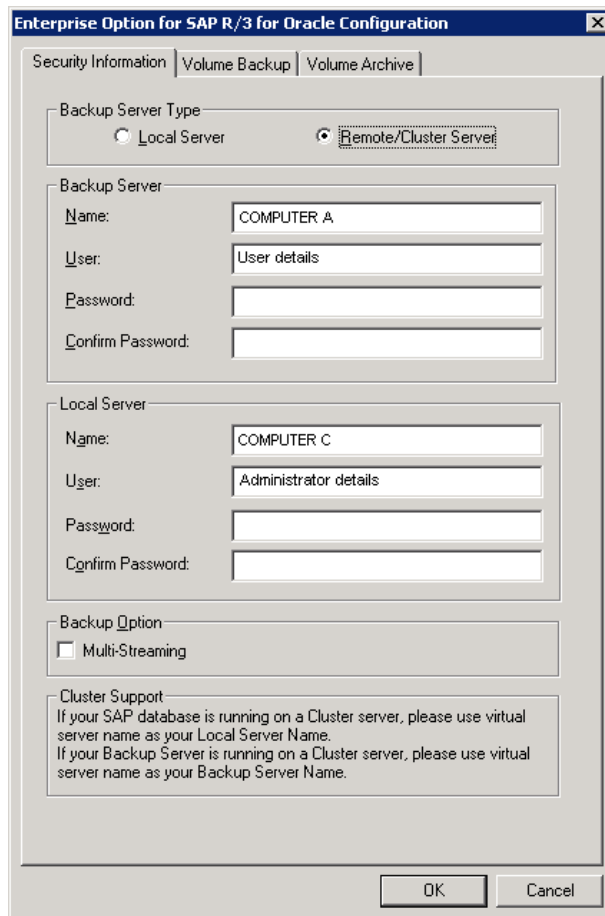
Enterprise Option for SAP R/3 for Oracle Configuration

Security Information | Volume Backup | Volume Archive

Backup Server Type
Local Server
Remote/Cluster Server

Backup Server
Name: COMPUTER A
User: User details
Password:
Confirm Password:

Local Server
Name: COMPUTER C
User: Administrator details
Password:
Confirm Password:

Backup Option
Multi-Streaming

Cluster Support
If your SAP database is running on a Cluster server, please use virtual server name as your Local Server Name.
If your Backup Server is running on a Cluster server, please use virtual server name as your Backup Server Name.

OK
Cancel